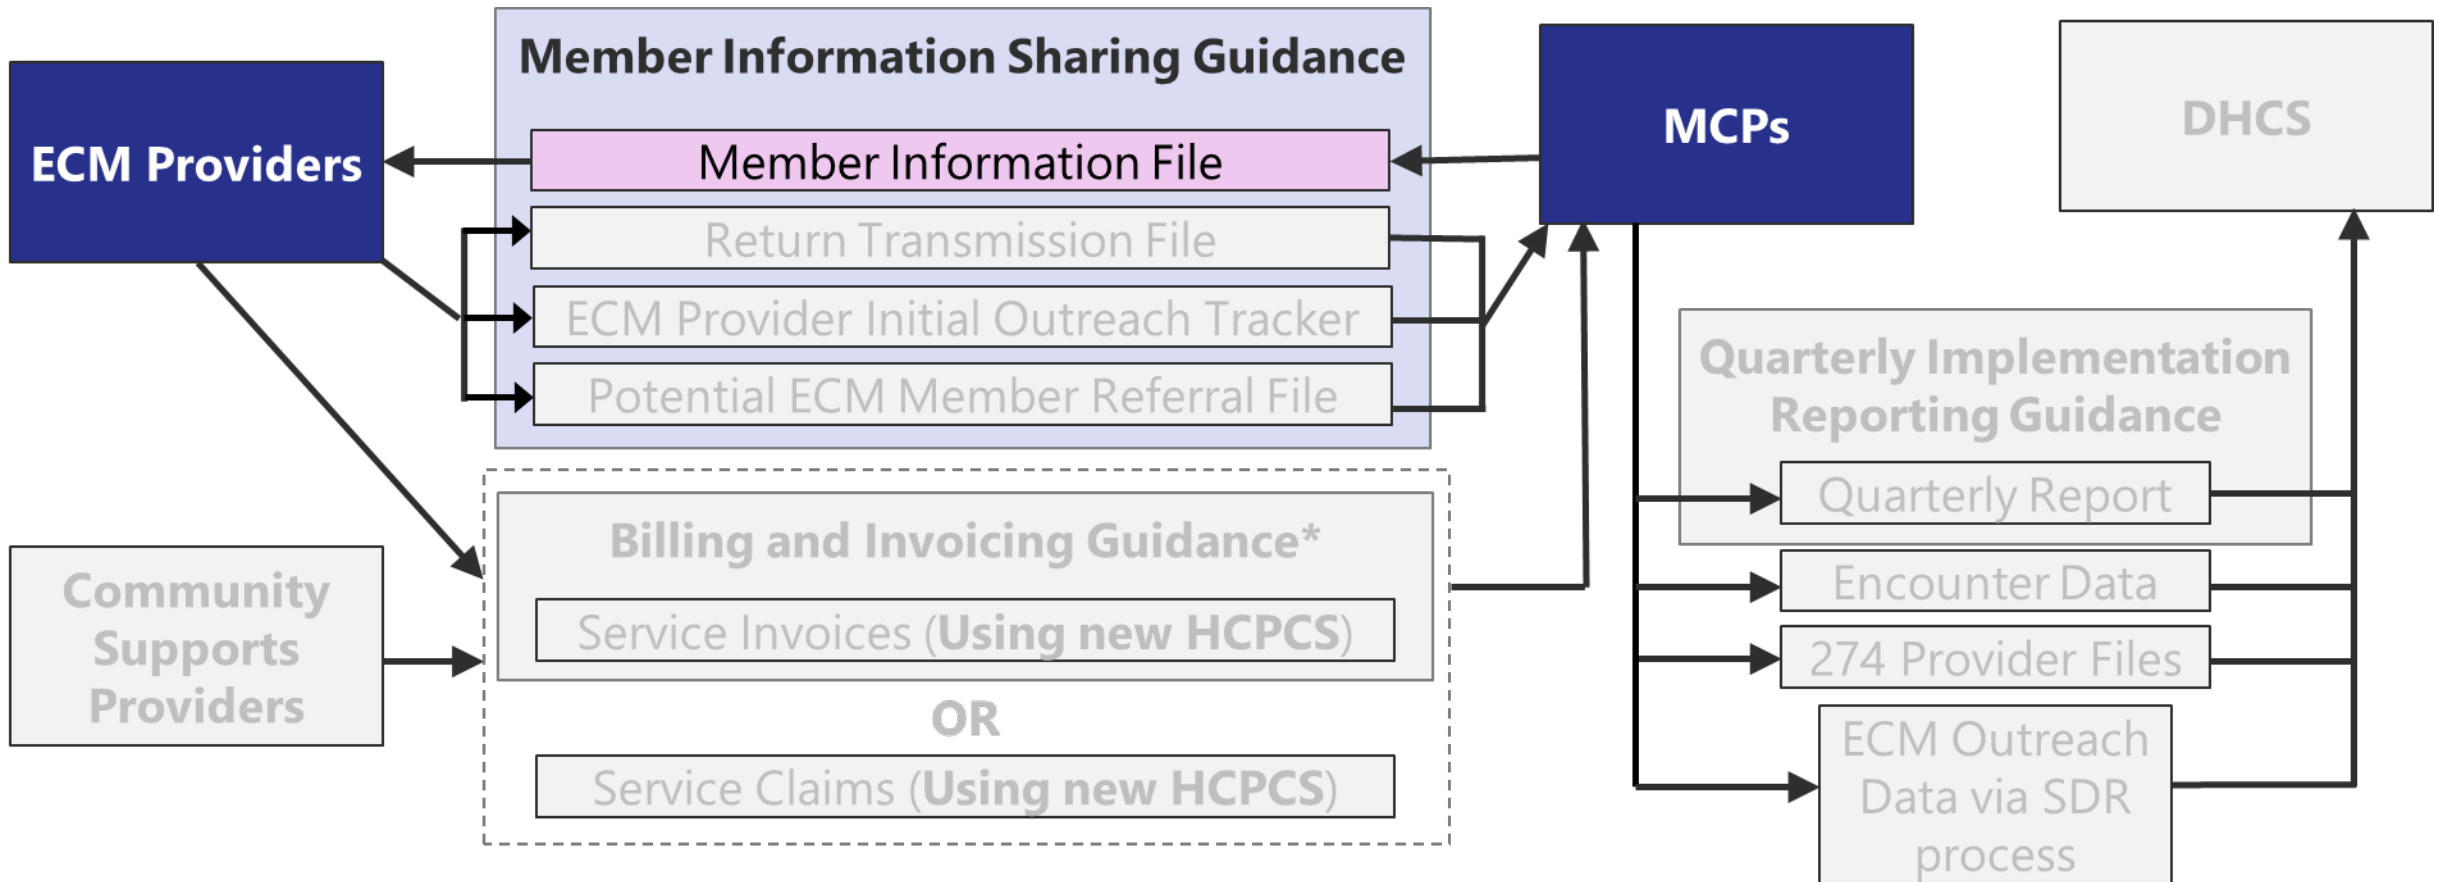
ECM Providers

Member Information Sharing Guidance

Member Information File

Return Transmission File

ECM Provider Initial Outreach Tracker

Potential ECM Member Referral File

MCPs

DHCS

Quarterly Implementation Reporting Guidance

Quarterly Report

Encounter Data

274 Provider Files

ECM Outreach Data via SDR process

Community Supports Providers

Billing and Invoicing Guidance*

Service Invoices (**Using new HCPCS**)

OR

Service Claims (**Using new HCPCS**)